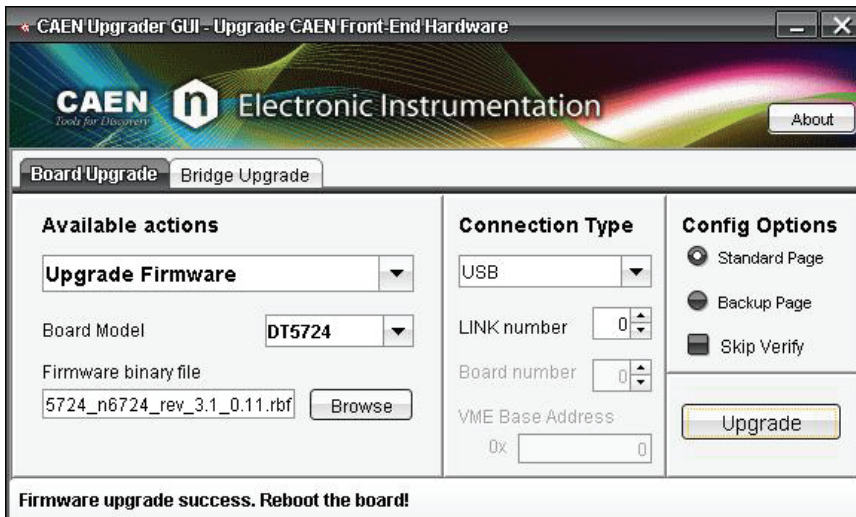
CAEN Upgrader GUI - Upgrade CAEN Front-End Hardware

CAEN
Tools for Discovery

Electronic Instrumentation

About

Board Upgrade | Bridge Upgrade

Available actions

Upgrade Firmware

Board Model DT5724

Firmware binary file

5724_n6724_rev_3.1_0.11.rbf

Browse

Connection Type

USB

LINK number 0

Board number 0

VME Base Address

0x 0

Config Options

Standard Page

Backup Page

Skip Verify

Upgrade

Firmware upgrade success. Reboot the board!